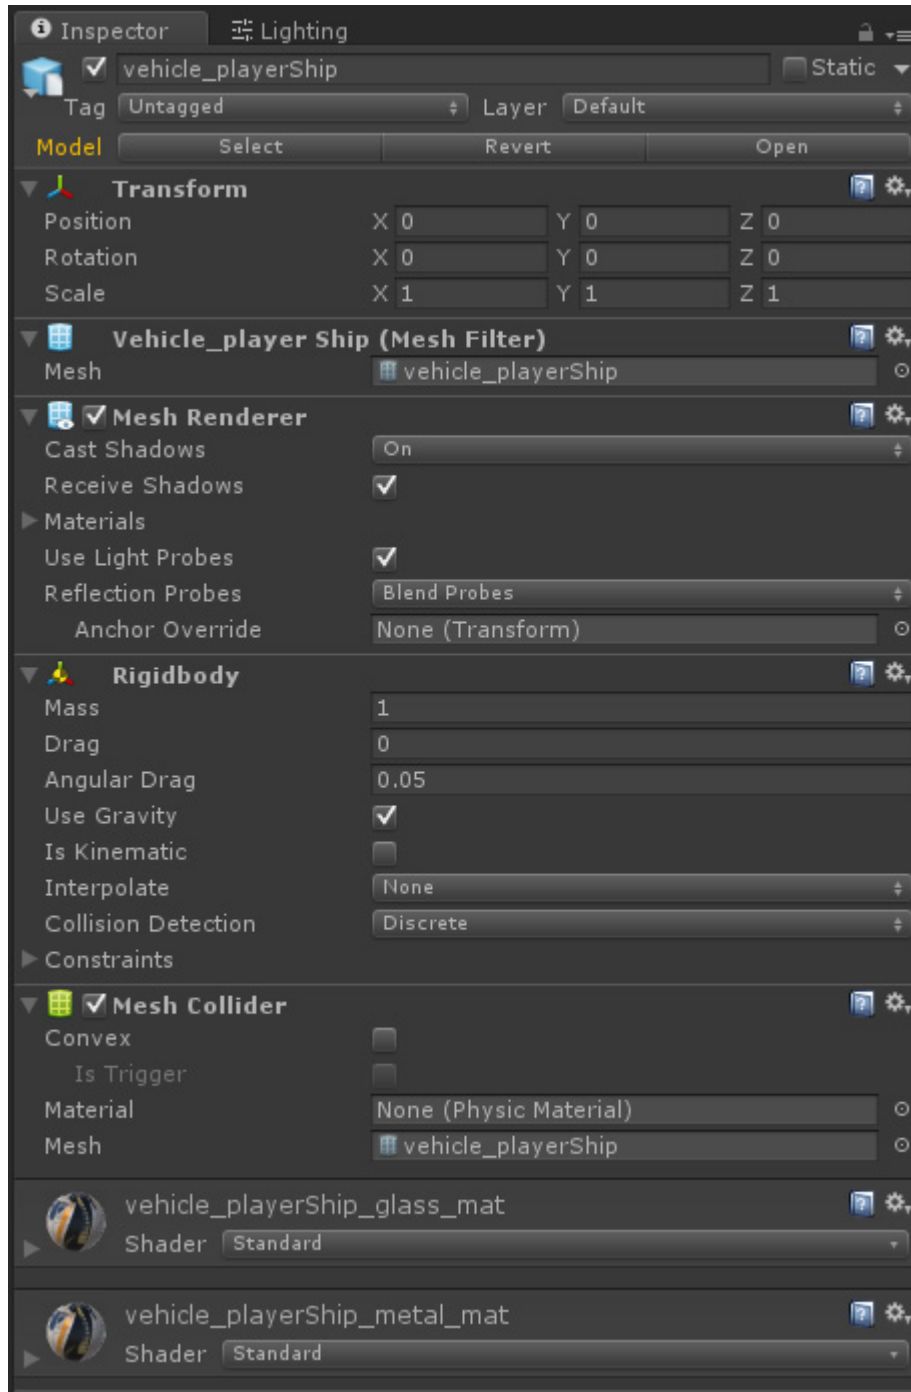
Inspector Lighting

vehicle_playerShip Static

Tag Untagged Layer Default

Model Select Revert Open

Transform

Position X 0 Y 0 Z 0

Rotation X 0 Y 0 Z 0

Scale X 1 Y 1 Z 1

Vehicle_player Ship (Mesh Filter)

Mesh vehicle_playerShip

Mesh Renderer

Cast Shadows On

Receive Shadows

Materials

Use Light Probes

Reflection Probes Blend Probes

Anchor Override None (Transform)

Rigidbody

Mass 1

Drag 0

Angular Drag 0.05

Use Gravity

Is Kinematic

Interpolate None

Collision Detection Discrete

Constraints

Mesh Collider

Convex

Is Trigger

Material None (Physic Material)

Mesh vehicle_playerShip

vehicle_playerShip_glass_mat

Shader Standard

vehicle_playerShip_metal_mat

Shader Standard